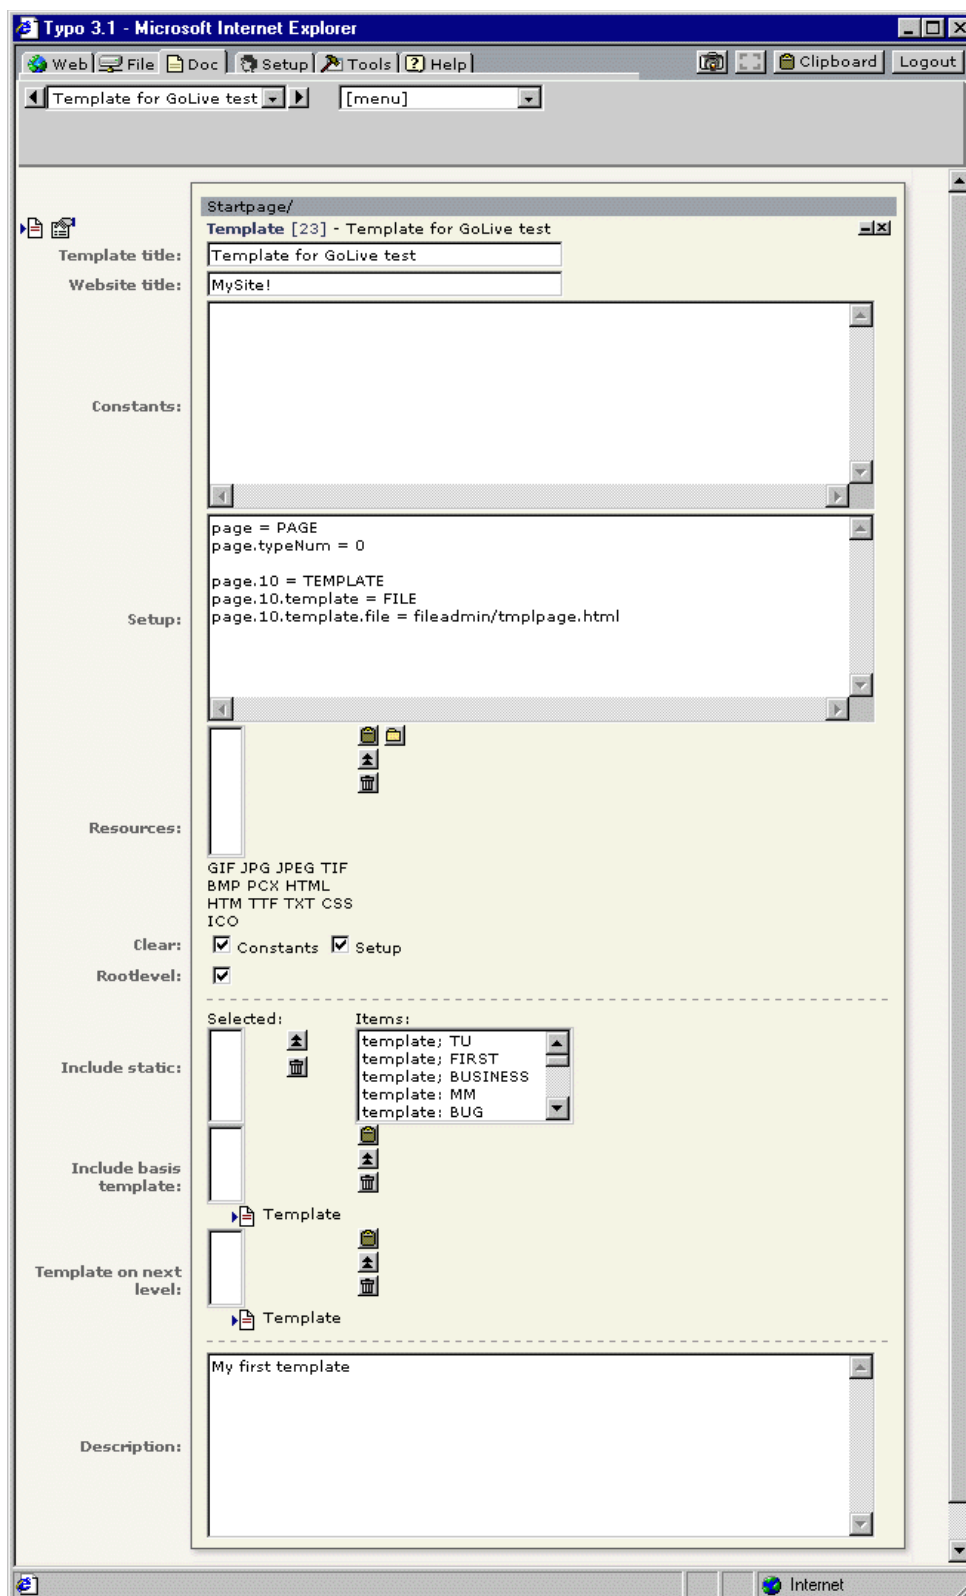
Typo 3.1 - Microsoft Internet Explorer

Web | File | Doc | Setup | Tools | Help | Clipboard | Logout

Template for GoLive test [menu]

Startpage/

Template [23] - Template for GoLive test

Template title: Template for GoLive test

Website title: MySite!

Constants:

Setup:
page = PAGE
page.typeNum = 0

page.10 = TEMPLATE
page.10.template = FILE
page.10.template.file = fileadmin/tmplpage.html

Resources:
GIF JPG JPEG TIF BMP PCX HTML HTM TTF TXT CSS ICO

Clear: Constants Setup

Rootlevel:

Selected: Items:

Include static:
template; TU
template; FIRST
template; BUSINESS
template; MM
template; BUG

Include basis template:
Template

Template on next level:
Template

Description:
My first template

Internet